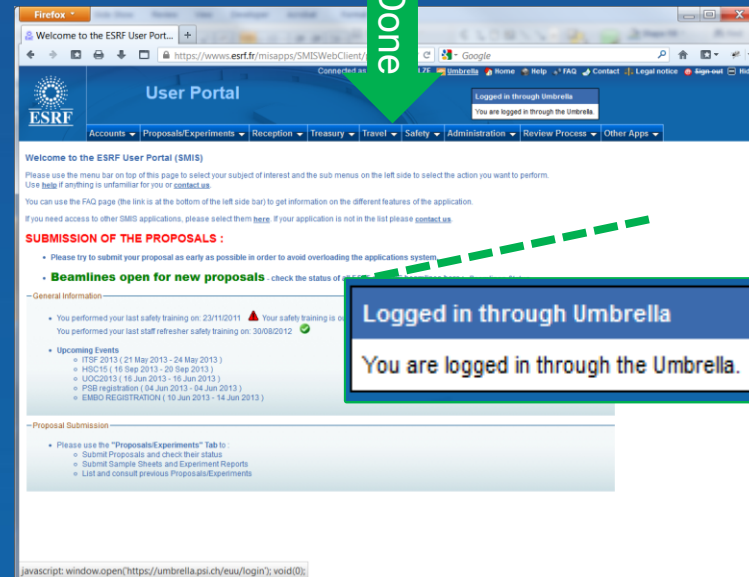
Firefox

Welcome to the ESRF User Port...

https://wwws.esrf.fr/misapps/SMISWebClient/

Google

Done

Connected as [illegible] LZE Umbrella Home Help FAQ Contact Legal notice Sign out Hide

ESRF

User Portal

Logged in through Umbrella

You are logged in through the Umbrella.

Accounts Proposals/Experiments Reception Treasury Travel Safety Administration Review Process Other Apps

Welcome to the ESRF User Portal (SMIS)

Please use the menu bar on top of this page to select your subject of interest and the sub menus on the left side to select the action you want to perform. Use help if anything is unfamiliar for you or contact us.

You can use the FAQ page (the link is at the bottom of the left side bar) to get information on the different features of the application.

If you need access to other SMIS applications, please select them here. If your application is not in the list please contact us.

SUBMISSION OF THE PROPOSALS :

Please try to submit your proposal as early as possible in order to avoid overloading the applications system.

Beamlines open for new proposals - check the status of all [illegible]

General Information

You performed your last safety training on: 23/11/2011 Your safety training is o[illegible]

You performed your last staff refresher safety training on: 30/08/2012

Upcoming Events

ITSF 2013 ( 21 May 2013 - 24 May 2013 )
HSC15 ( 16 Sep 2013 - 20 Sep 2013 )
UOC2013 ( 16 Jun 2013 - 16 Jun 2013 )
PSB registration ( 04 Jun 2013 - 04 Jun 2013 )
EMBO REGISTRATION ( 10 Jun 2013 - 14 Jun 2013 )

Logged in through Umbrella

You are logged in through the Umbrella.

Proposal Submission

Please use the "Proposals/Experiments" Tab to :
Submit Proposals and check their status
Submit Sample Sheets and Experiment Reports
List and consult previous Proposals/Experiments

javascript: window.open('https://umbrella.psi.ch/euu/login'); void(0);